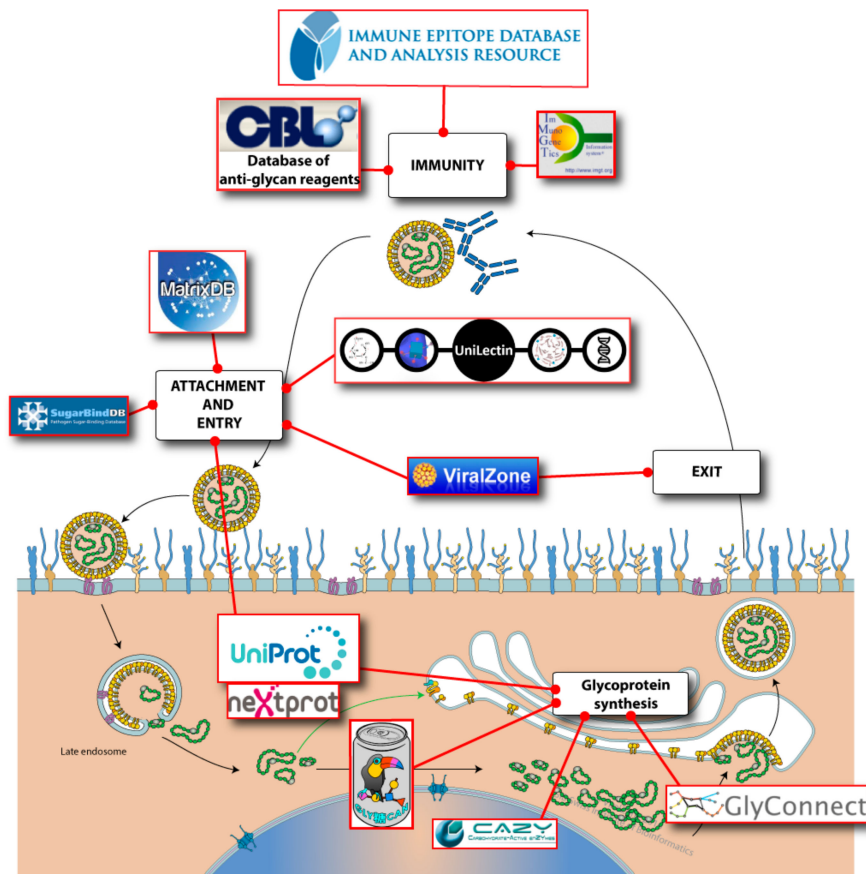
IMMUNE EPITOPE DATABASE AND ANALYSIS RESOURCE

CBL

Database of anti-glycan reagents

IMMUNITY

Im Muno Gene Tics

Information system®

http://www.imgt.org

MatrixDB

UniLectin

ATTACHMENT AND ENTRY

SugarBindDB

Pathogen Sugar-Binding Database

ViralZone

EXIT

UniProt

neXtprot

Glycoprotein synthesis

Late endosome

GLYCAN

CAZY

Carbohydrate-Active enZYmes

GlyConnect

bioinformatics